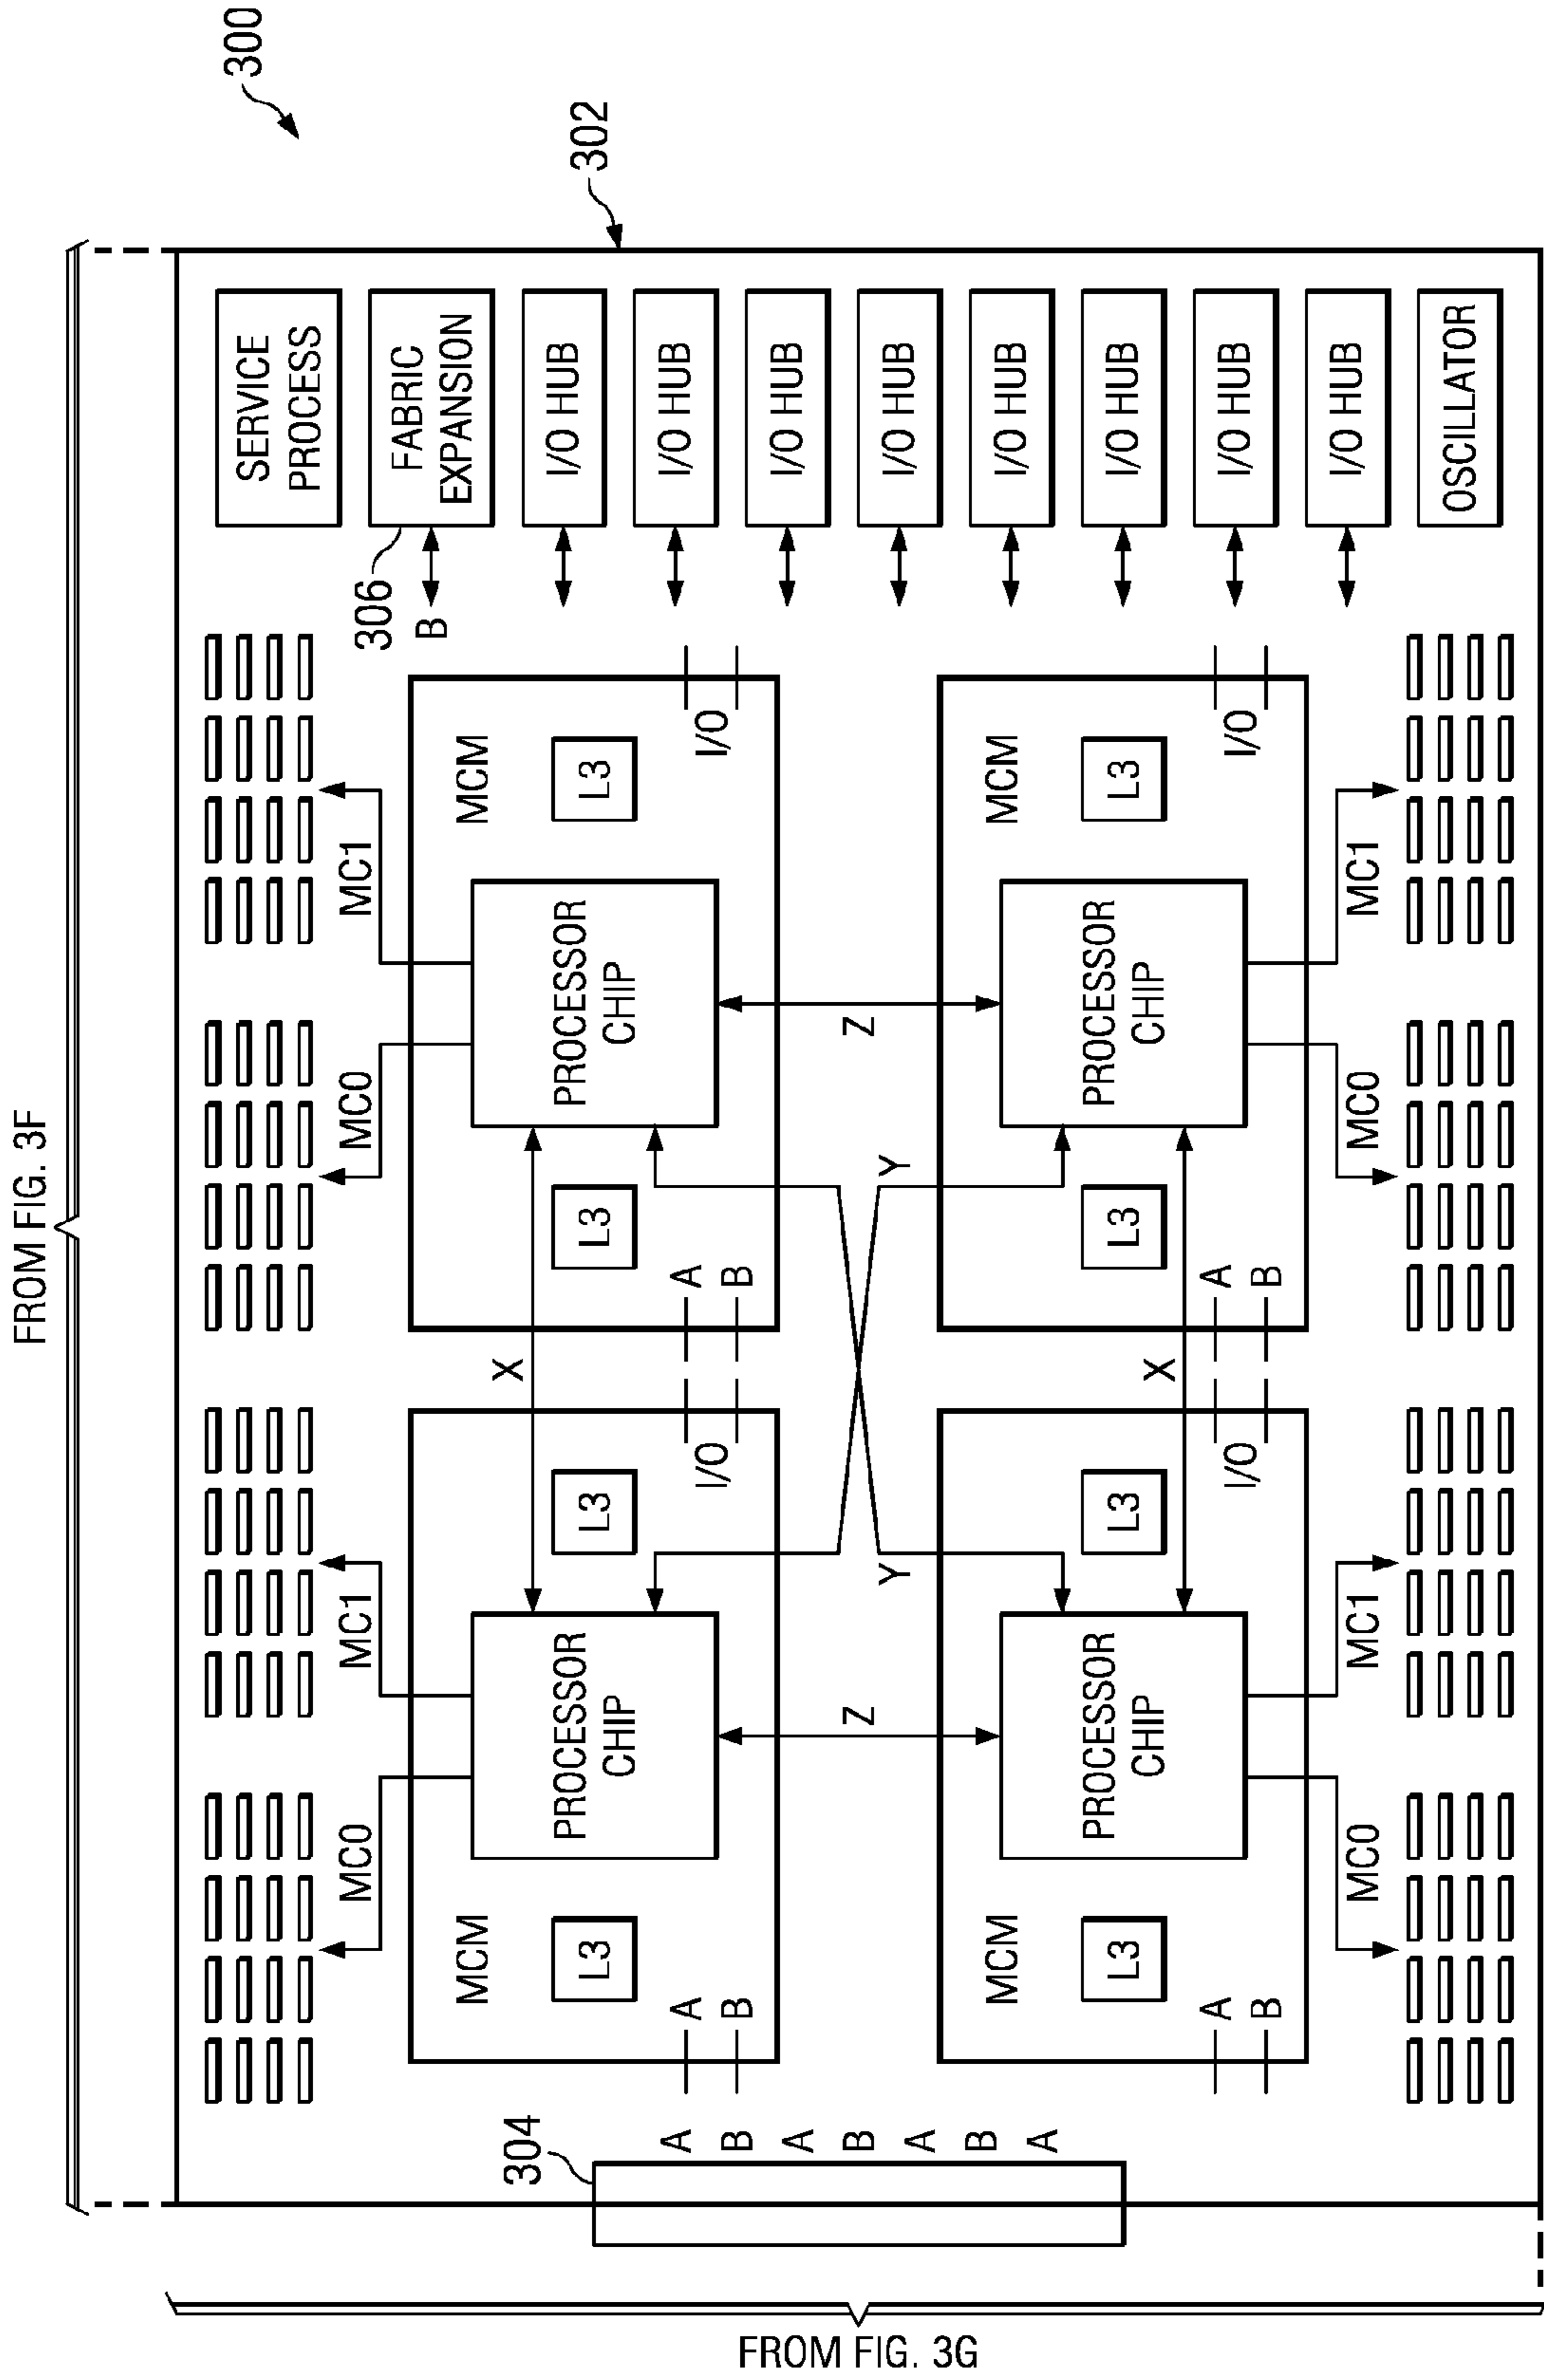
300

302

FROM FIG. 3F

SERVICE PROCESS

FABRIC EXPANSION

I/O HUB

I/O HUB

I/O HUB

I/O HUB

I/O HUB

I/O HUB

I/O HUB

I/O HUB

OSCILLATOR

306

B

MCM

L3

I/O

MC1

PROCESSOR CHIP

MC0

L3

A

B

MCM

L3

I/O

MC1

PROCESSOR CHIP

MC0

L3

A

B

Z

Y

X

X

Y

MCM

L3

I/O

MC1

PROCESSOR CHIP

MC0

L3

A

B

MCM

L3

I/O

MC1

PROCESSOR CHIP

MC0

L3

A

B

Z

304

A B A B A B A

FROM FIG. 3G